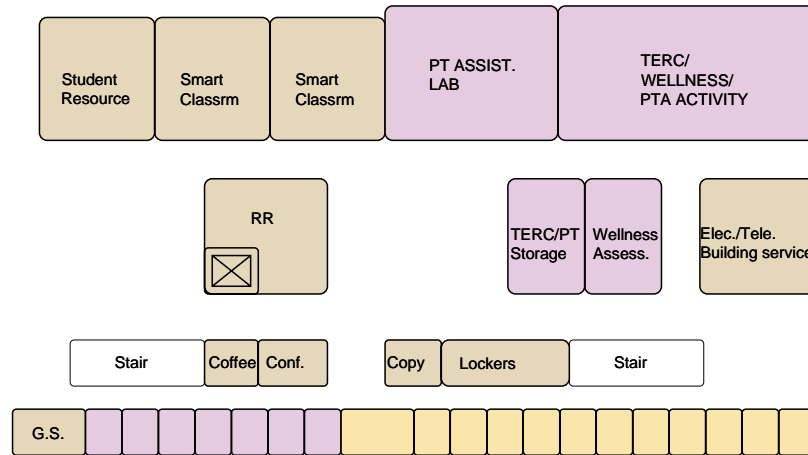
Student Resource

Smart Classrm

Smart Classrm

PT ASSIST. LAB

TERC/ WELLNESS/ PTA ACTIVITY

RR

TERC/PT Storage

Wellness Assess.

Elec./Tele. Building service

Stair

Coffee

Conf.

Copy

Lockers

Stair

G.S.